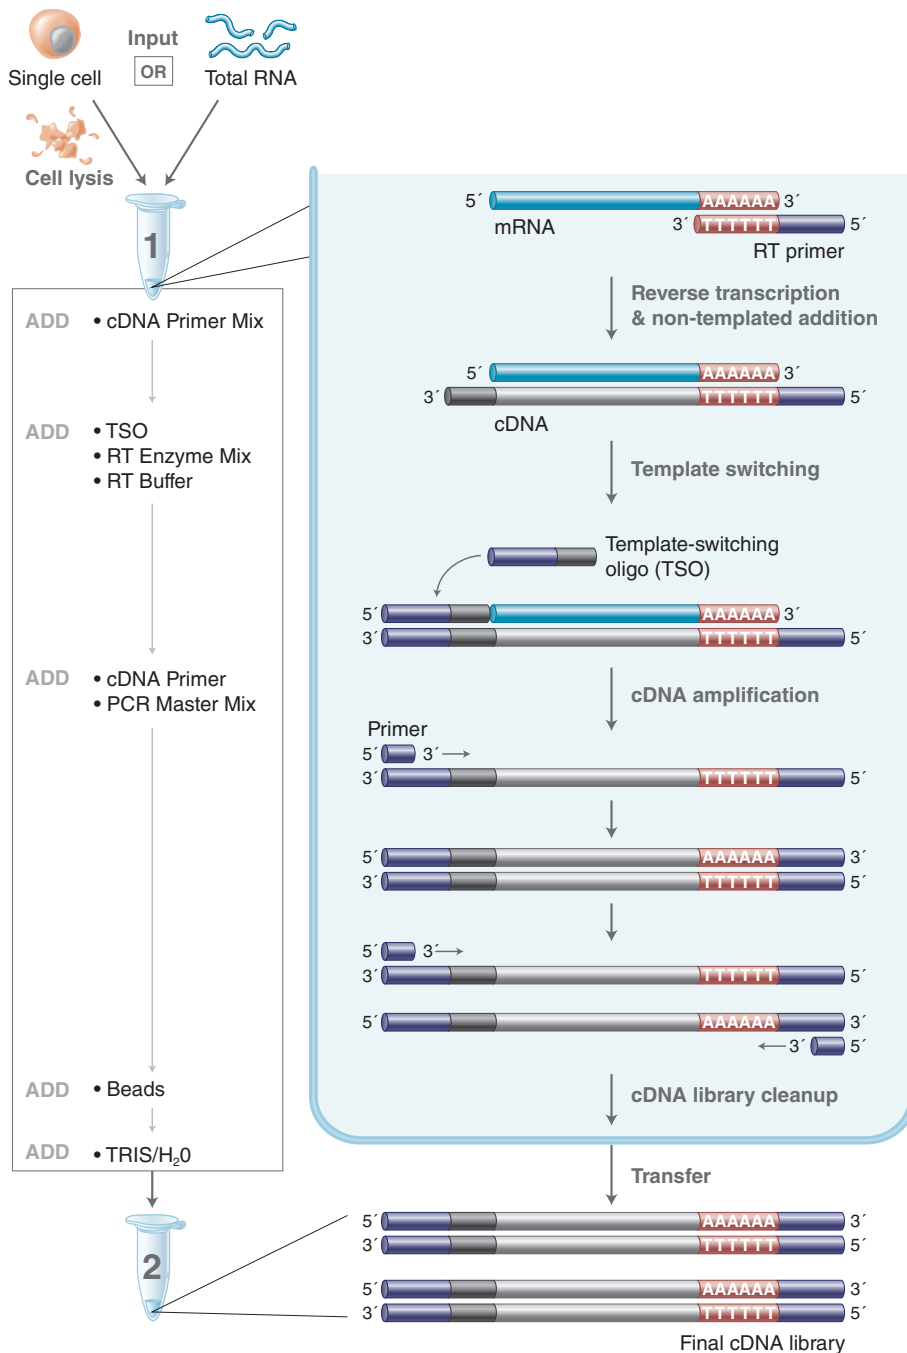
Input

Single cell OR Total RNA

Cell lysis

1

ADD • cDNA Primer Mix

ADD • TSO
• RT Enzyme Mix
• RT Buffer

ADD • cDNA Primer
• PCR Master Mix

ADD • Beads

ADD • TRIS/$H_20$

2

5´ AAAAAA 3´
mRNA
3´ TTTTTT 5´
RT primer

Reverse transcription & non-templated addition

5´ AAAAAA 3´
3´ TTTTTT 5´
cDNA

Template switching

Template-switching oligo (TSO)

5´ AAAAAA 3´
3´ TTTTTT 5´

cDNA amplification

Primer
5´ 3´
3´ TTTTTT 5´

5´ AAAAAA 3´
3´ TTTTTT 5´

5´ 3´
3´ TTTTTT 5´

5´ AAAAAA 3´
3´ 5´

cDNA library cleanup

Transfer

5´ AAAAAA 3´
3´ TTTTTT 5´

5´ AAAAAA 3´
3´ TTTTTT 5´

Final cDNA library